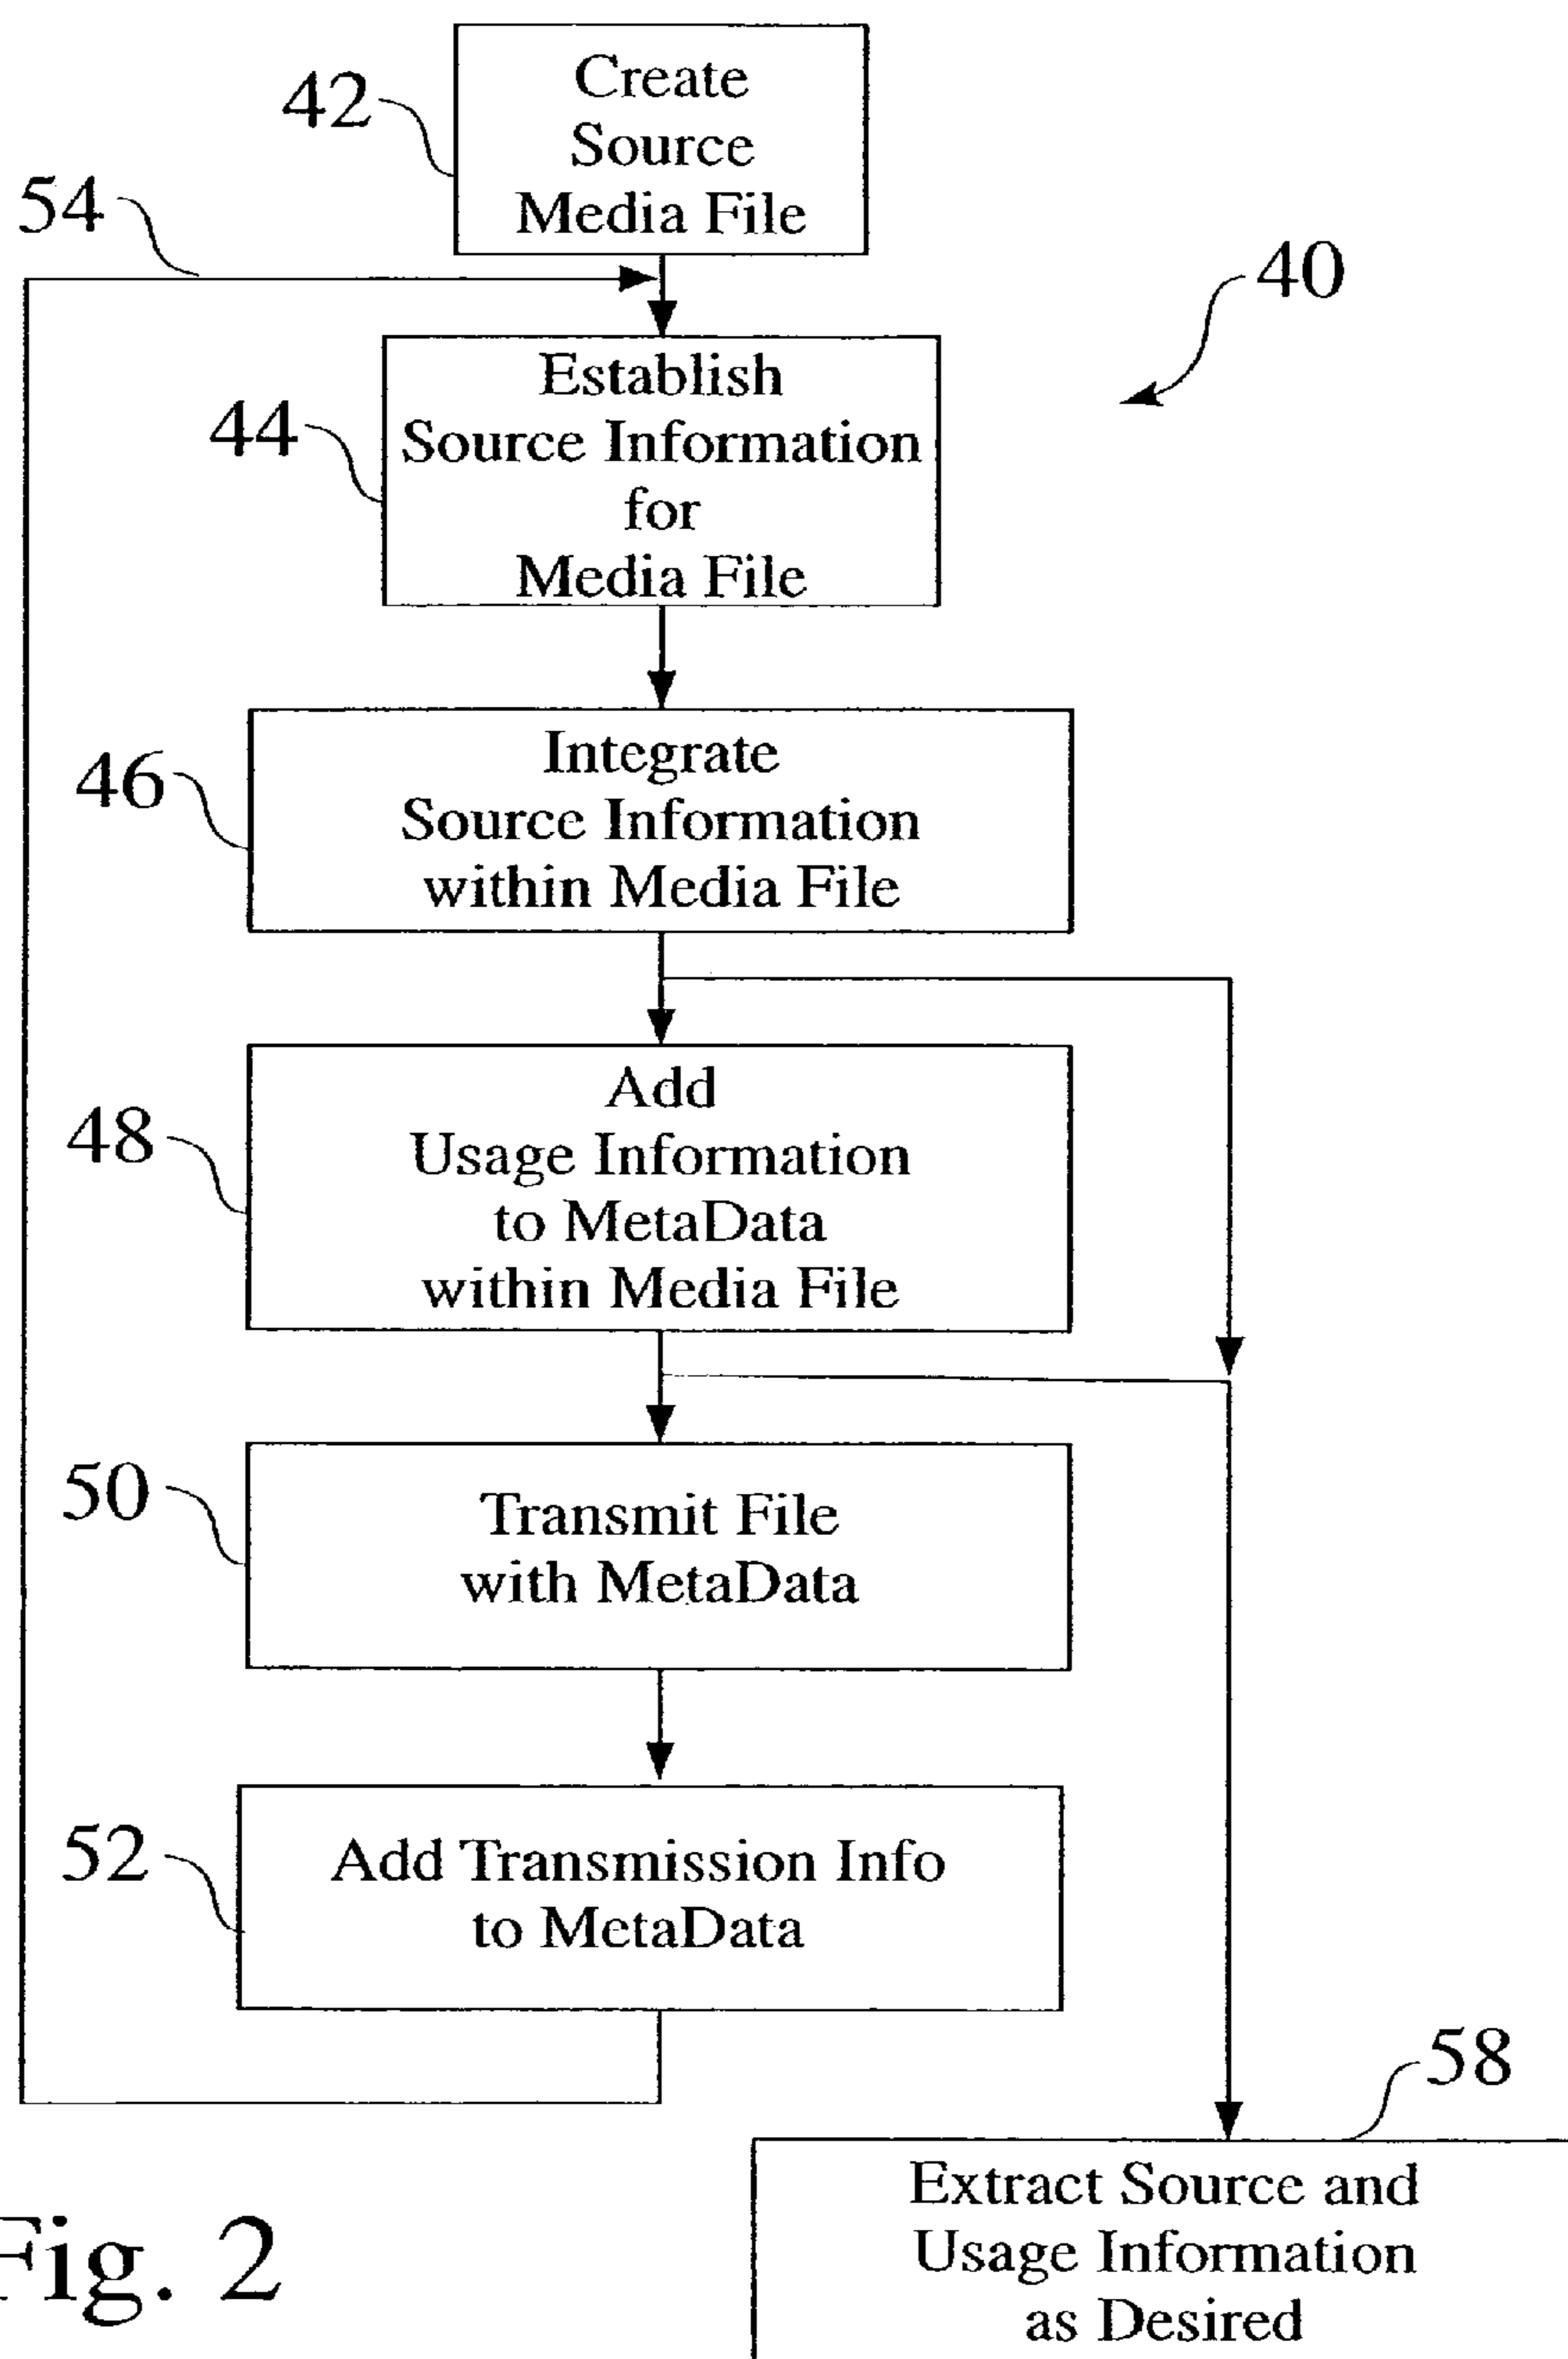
42
Create Source Media File

54

40

44
Establish Source Information for Media File

46
Integrate Source Information within Media File

48
Add Usage Information to MetaData within Media File

50
Transmit File with MetaData

52
Add Transmission Info to MetaData

58

Extract Source and Usage Information as Desired

Fig. 2